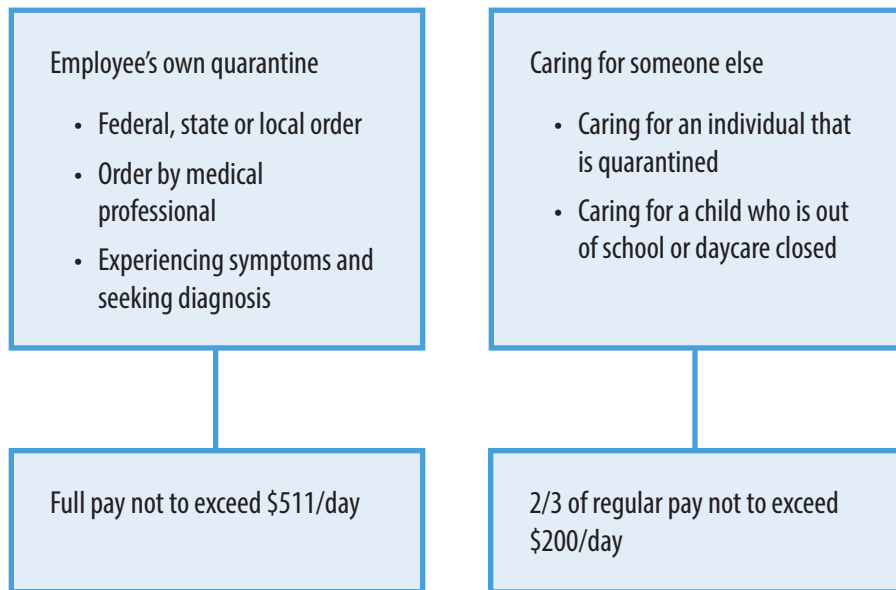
Employee’s own quarantine

- Federal, state or local order
- Order by medical professional
- Experiencing symptoms and seeking diagnosis

Caring for someone else

- Caring for an individual that is quarantined
- Caring for a child who is out of school or daycare closed

Full pay not to exceed \$511/day

2/3 of regular pay not to exceed \$200/day